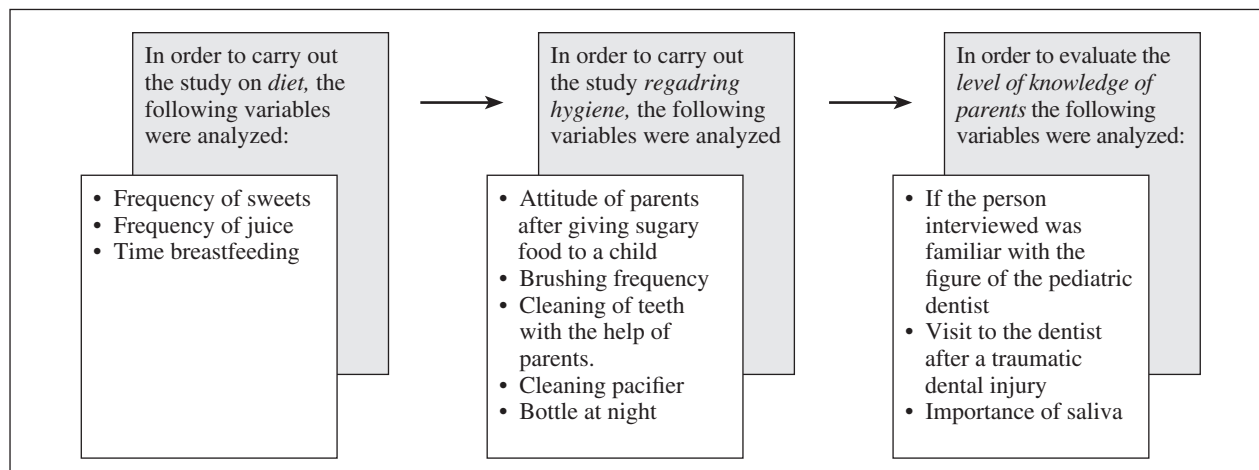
In order to carry out the study on *diet,* the following variables were analyzed:

• Frequency of sweets
• Frequency of juice
• Time breastfeeding

In order to carry out the study *regadring hygiene,* the following variables were analyzed

• Attitude of parents after giving sugary food to a child
• Brushing frequency
• Cleaning of teeth with the help of parents.
• Cleaning pacifier
• Bottle at night

In order to evaluate the *level of knowledge of parents* the following variables were analyzed:

• If the person interviewed was familiar with the figure of the pediatric dentist
• Visit to the dentist after a traumatic dental injury
• Importance of saliva